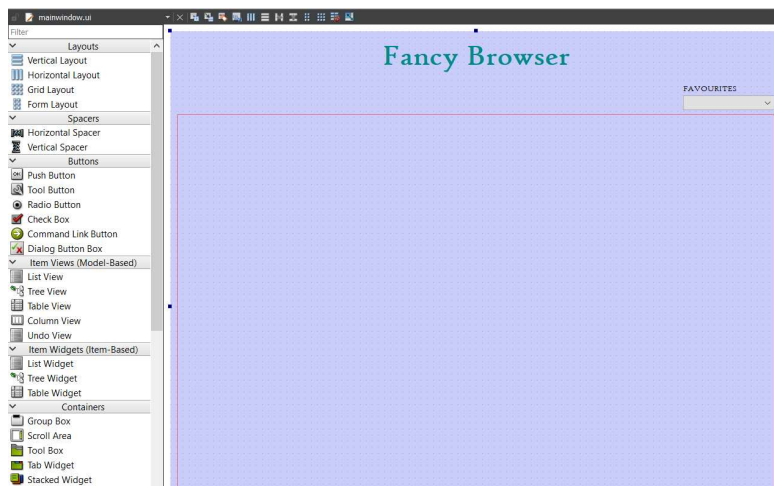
mainwindow.ui

Filter

Layouts
Vertical Layout
Horizontal Layout
Grid Layout
Form Layout
Spacers
Horizontal Spacer
Vertical Spacer
Buttons
Push Button
Tool Button
Radio Button
Check Box
Command Link Button
Dialog Button Box
Item Views (Model-Based)
List View
Tree View
Table View
Column View
Undo View
Item Widgets (Item-Based)
List Widget
Tree Widget
Table Widget
Containers
Group Box
Scroll Area
Tool Box
Tab Widget
Stacked Widget

Fancy Browser

FAVOURITES